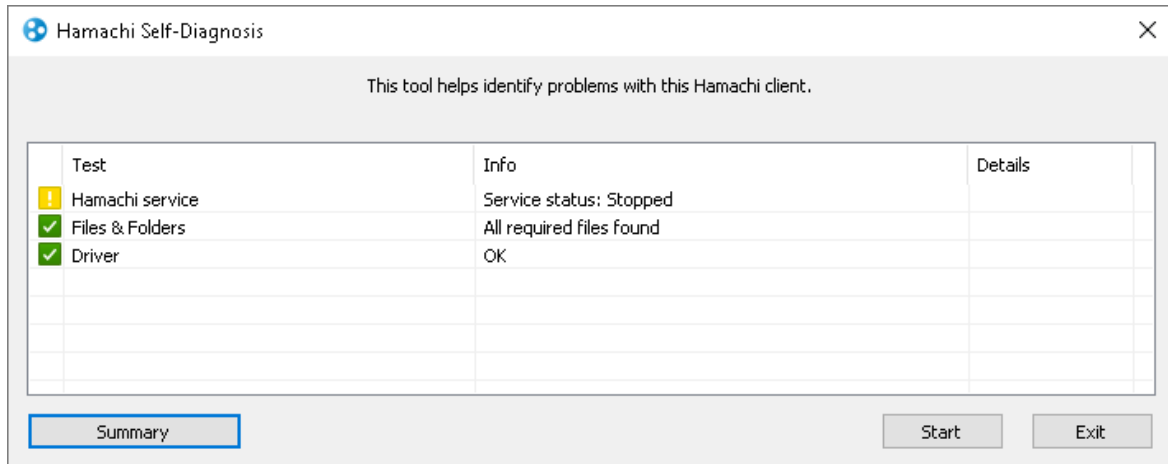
Hamachi Self-Diagnosis

This tool helps identify problems with this Hamachi client.

| Test | Info | Details |
|---|---|---|
| Hamachi service | Service status: Stopped | |
| Files & Folders | All required files found | |
| Driver | OK | |

Summary

Start

Exit